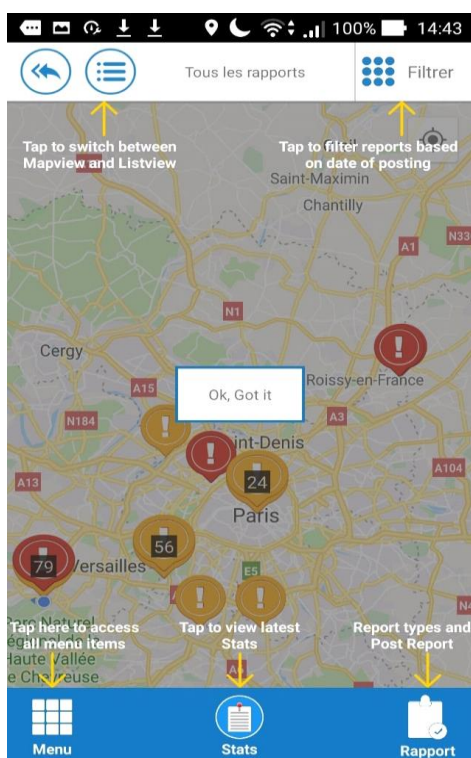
100% 14:43

Tous les rapports

Filtrer

Tap to switch between Mapview and Listview

Tap to filter reports based on date of posting

Saint-Maximin

Chantilly

A1

N33

N1

Cergy

Roissy-en-France

A15

Ok, Got it

N184

A3

Saint-Denis

A104

24

A13

Paris

56

79

Versailles

E5

Tap here to access all menu items

Tap to view latest Stats

Report types and Post Report

Parc Naturel régional de la Haute Vallée de Chevreuse

Menu

Stats

Rapport